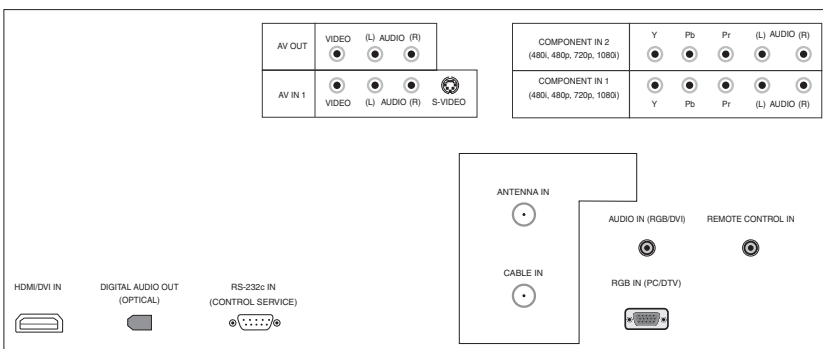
AV OUT

VIDEO (L) AUDIO (R)

AV IN 1

VIDEO (L) AUDIO (R) S-VIDEO

COMPONENT IN 2
(480i, 480p, 720p, 1080i)

Y Pb Pr (L) AUDIO (R)

COMPONENT IN 1
(480i, 480p, 720p, 1080i)

Y Pb Pr (L) AUDIO (R)

ANTENNA IN

CABLE IN

AUDIO IN (RGB/DVI)

REMOTE CONTROL IN

RGB IN (PC/DTV)

HDMI/DVI IN

DIGITAL AUDIO OUT
(OPTICAL)

RS-232c IN
(CONTROL SERVICE)